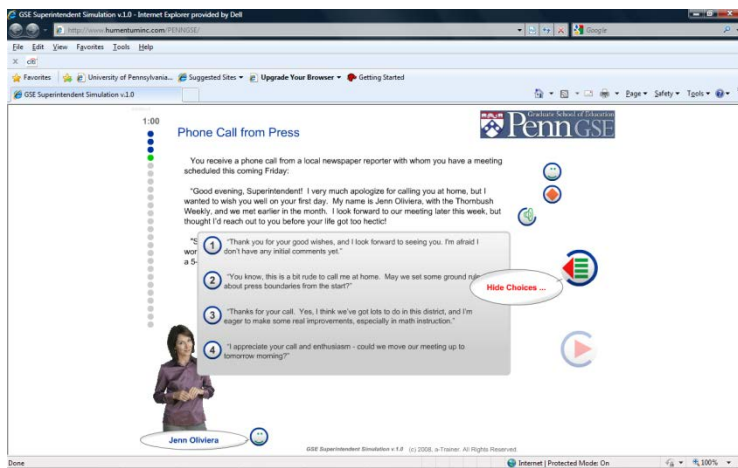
GSE Superintendent Simulation v.1.0 - Internet Explorer provided by Dell

http://www.humentuminc.com/PENNGSE/

Google

File Edit View Favorites Tools Help

x ctl

Favorites University of Pennsylvania... Suggested Sites Upgrade Your Browser Getting Started

GSE Superintendent Simulation v.1.0

Page Safety Tools

1:00

Phone Call from Press

Graduate School of Education
Penn GSE

You receive a phone call from a local newspaper reporter with whom you have a meeting scheduled this coming Friday:

"Good evening, Superintendent! I very much apologize for calling you at home, but I wanted to wish you well on your first day. My name is Jenn Oliviera, with the Thornbush Weekly, and we met earlier in the month. I look forward to our meeting later this week, but thought I'd reach out to you before your life got too hectic!

"S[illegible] wor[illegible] a 5-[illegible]

1 "Thank you for your good wishes, and I look forward to seeing you. I'm afraid I don't have any initial comments yet."

2 "You know, this is a bit rude to call me at home. May we set some ground rul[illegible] about press boundaries from the start?"

Hide Choices ...

3 "Thanks for your call. Yes, I think we've got lots to do in this district, and I'm eager to make some real improvements, especially in math instruction."

4 "I appreciate your call and enthusiasm - could we move our meeting up to tomorrow morning?"

Jenn Oliviera

GSE Superintendent Simulation v.1.0 (c) 2008, a-Trainer. All Rights Reserved.

Done

Internet | Protected Mode: On

100%